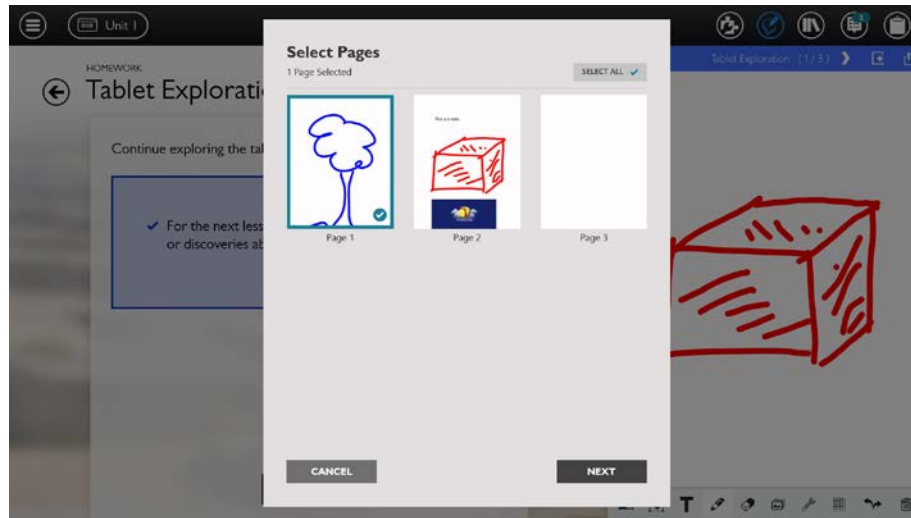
Unit 1

HOMEWORK

Tablet Explorati

Continue exploring the tal

✓ For the next less or discoveries ab

Tablet Exploration (1/3)

Select Pages

1 Page Selected

SELECT ALL ✓

This is a note

Page 1

Page 2

Page 3

CANCEL

NEXT